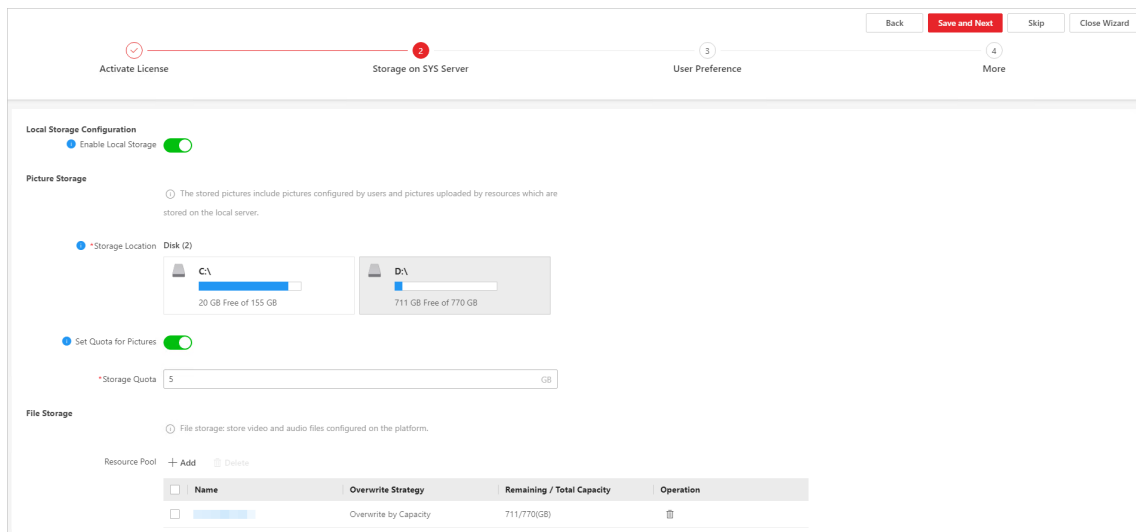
Back Save and Next Skip Close Wizard

Activate License

2
Storage on SYS Server

3
User Preference

4
More

Local Storage Configuration

Enable Local Storage

Picture Storage

The stored pictures include pictures configured by users and pictures uploaded by resources which are stored on the local server.

*Storage Location Disk (2)

C:\
20 GB Free of 155 GB

D:\
711 GB Free of 770 GB

Set Quota for Pictures

*Storage Quota 5 GB

File Storage

File storage: store video and audio files configured on the platform.

Resource Pool + Add Delete

| Name | Overwrite Strategy | Remaining / Total Capacity | Operation |
|---|---|---|---|
| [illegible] | Overwrite by Capacity | 711/770(GB) | |